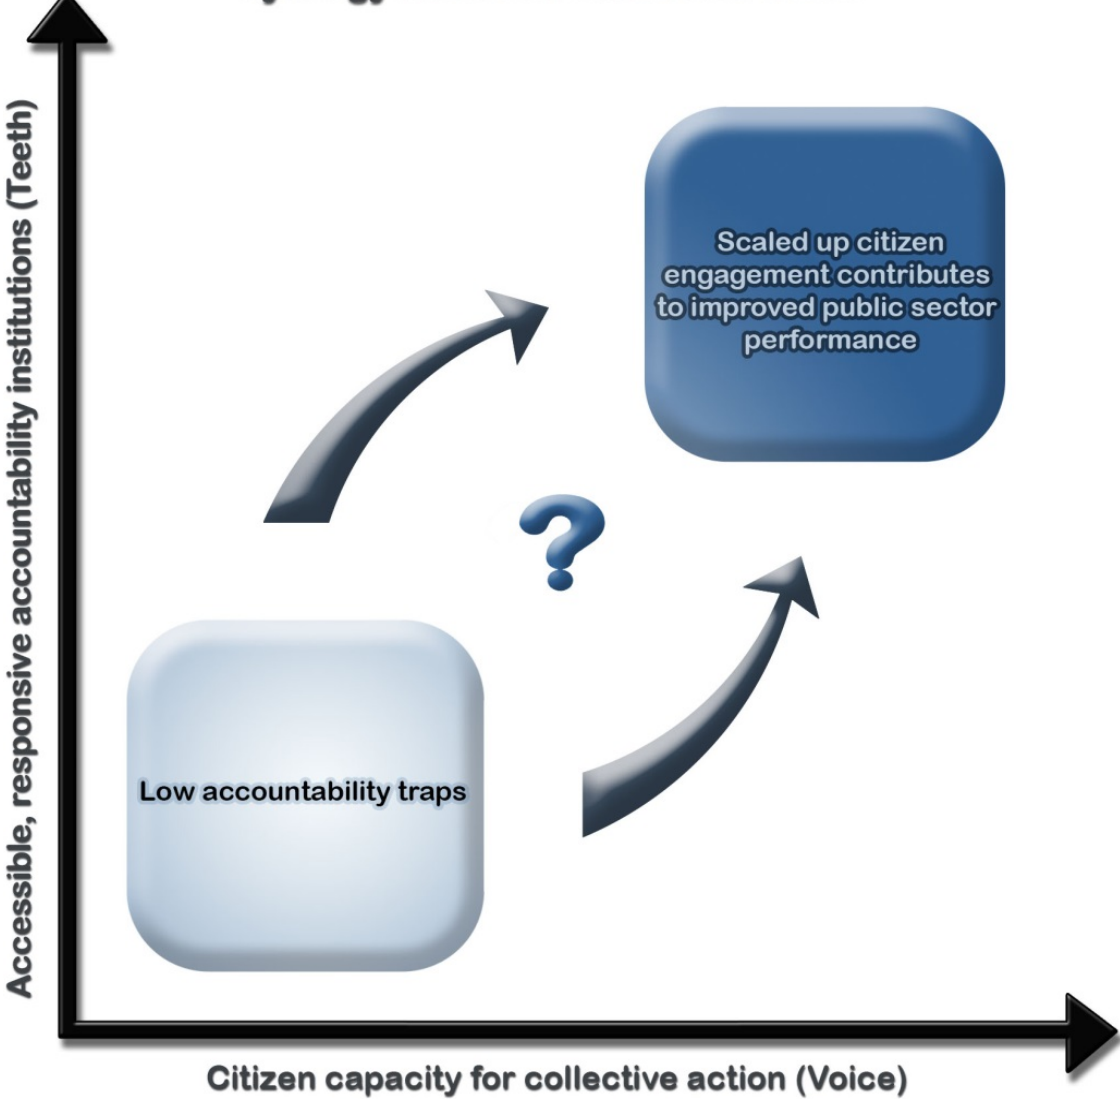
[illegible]

Accessible, responsive accountability institutions (Teeth)

Scaled up citizen engagement contributes to improved public sector performance

?

Low accountability traps

Citizen capacity for collective action (Voice)